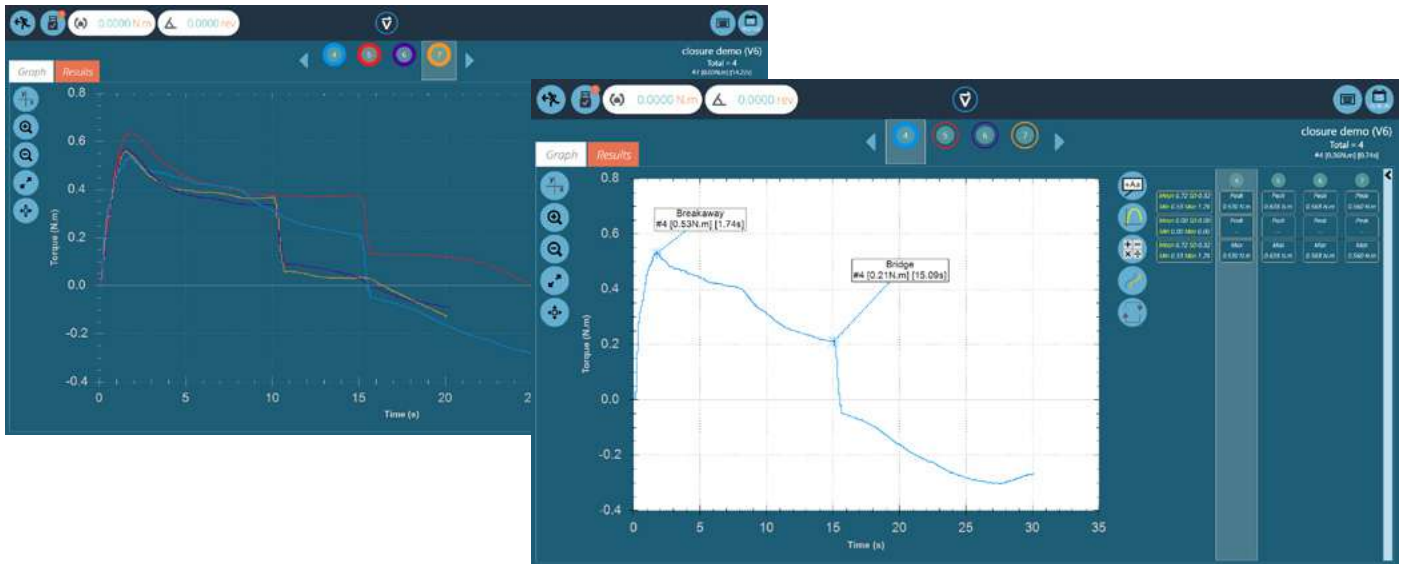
0.0000 N.m
0.0000 rev

4 5 6 7

closure demo (V6)
Total = 4
#7 [0.07N.m] [14.27s]

Graph Results

0.8
0.6
0.4
0.2
0.0
-0.2
-0.4
Torque (N.m)
0 5 10 15 20 2
Time (s)

0.0000 N.m
0.0000 rev

4 5 6 7

closure demo (V6)
Total = 4
#4 [0.50N.m] [0.74s]

Graph Results

Breakaway
#4 [0.53N.m] [1.74s]

Bridge
#4 [0.21N.m] [15.09s]

0.8
0.6
0.4
0.2
0.0
-0.2
-0.4
Torque (N.m)
0 5 10 15 20 25 30 35
Time (s)

+Aa

| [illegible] | 4 | 5 | 6 | 7 |
|---|---|---|---|---|
| Mean 0.72 SD 0.32 Min 0.53 Max 1.26 | Peak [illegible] | Peak 0.628 N.m | Peak 0.565 N.m | Peak 0.560 N.m |
| Mean 0.00 SD 0.00 Min 0.00 Max 0.00 | Peak | Peak | Peak | Peak |
| Mean 0.72 SD 0.32 Min 0.53 Max 1.26 | Max 0.530 N.m | Max 0.628 N.m | Max 0.565 N.m | Max 0.560 N.m |